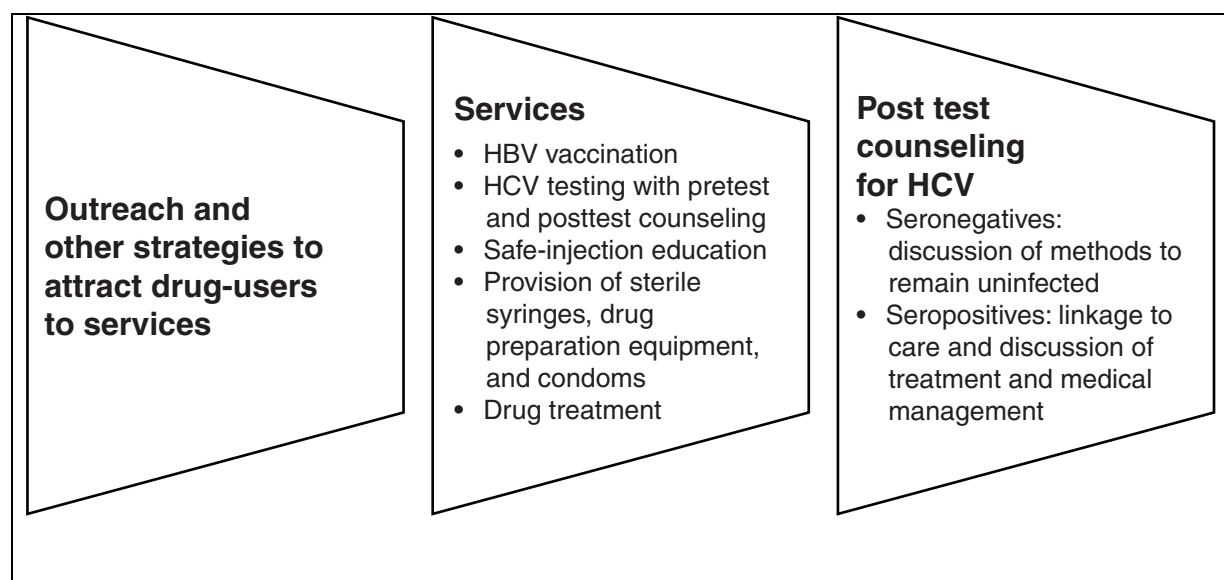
Outreach and other strategies to attract drug-users to services

Services
• HBV vaccination
• HCV testing with pretest and posttest counseling
• Safe-injection education
• Provision of sterile syringes, drug preparation equipment, and condoms
• Drug treatment

Post test counseling for HCV
• Seronegatives: discussion of methods to remain uninfected
• Seropositives: linkage to care and discussion of treatment and medical management